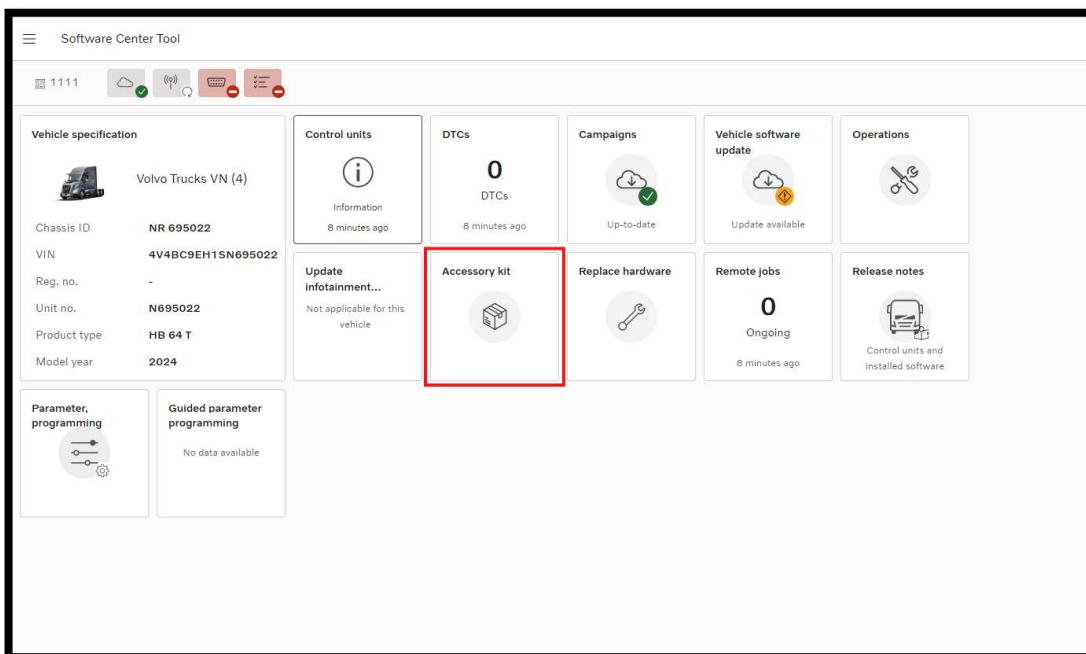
Software Center Tool

1111

Vehicle specification

Volvo Trucks VN (4)

| | |
|---|---|
| Chassis ID | NR 695022 |
| VIN | 4V4BC9EH1SN695022 |
| Reg. no. | - |
| Unit no. | N695022 |
| Product type | HB 64 T |
| Model year | 2024 |

Control units

Information

8 minutes ago

DTCs

0

DTCs

8 minutes ago

Campaigns

Up-to-date

Vehicle software update

Update available

Operations

Update infotainment...

Not applicable for this vehicle

Accessory kit

Replace hardware

Remote jobs

0

Ongoing

8 minutes ago

Release notes

Control units and installed software

Parameter, programming

Guided parameter programming

No data available